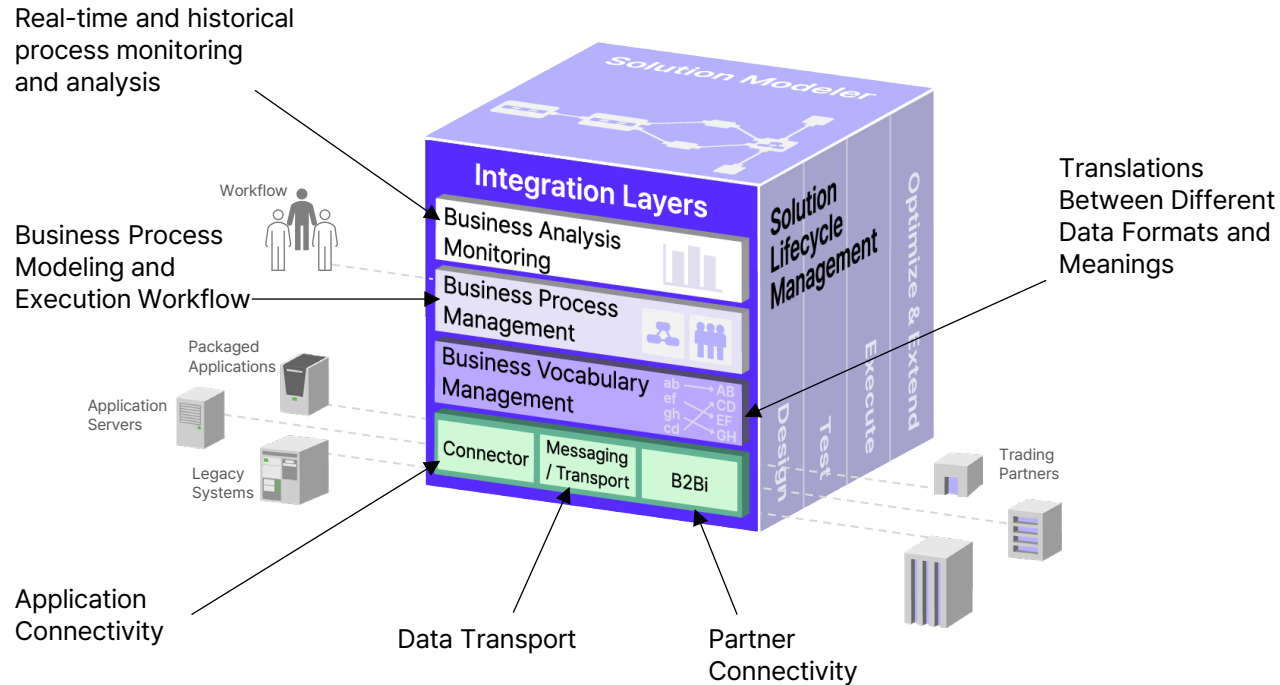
Real-time and historical process monitoring and analysis

Solution Modeler

Integration Layers

Workflow

Business Analysis Monitoring

Business Process Modeling and Execution Workflow

Business Process Management

Packaged Applications

Application Servers

Business Vocabulary Management

ab → AB
ef CD
gh EF
cd GH

Legacy Systems

Connector

Messaging / Transport

B2Bi

Solution Lifecycle Management

Design

Test

Execute

Optimize & Extend

Translations Between Different Data Formats and Meanings

Trading Partners

Application Connectivity

Data Transport

Partner Connectivity